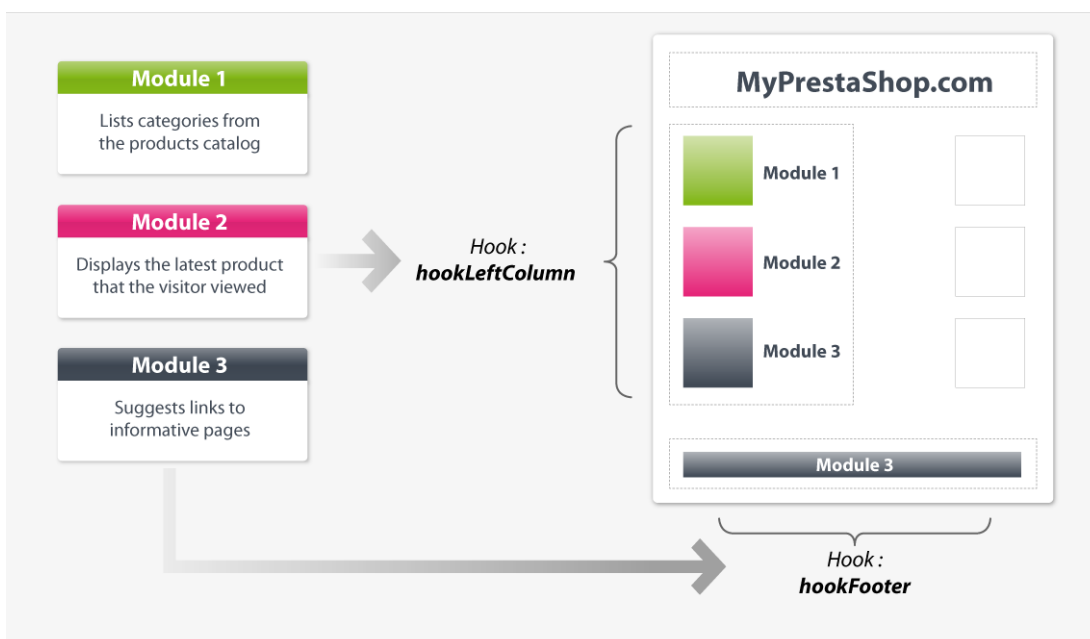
Module 1

Lists categories from the products catalog

Module 2

Displays the latest product that the visitor viewed

Module 3

Suggests links to informative pages

Hook :
hookLeftColumn

MyPrestaShop.com

Module 1

Module 2

Module 3

Module 3

Hook :
hookFooter